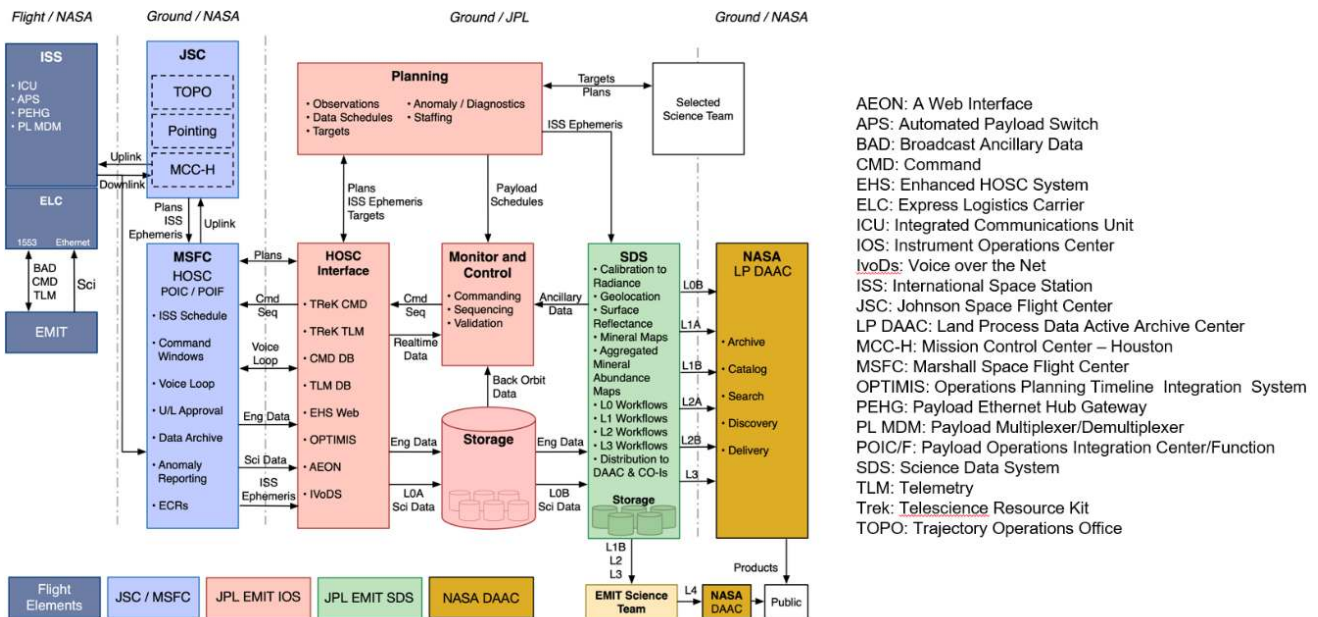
Flight / NASA
Ground / NASA
Ground / JPL
Ground / NASA

ISS
• ICU
• APS
• PEHG
• PL MDM

ELC
1553 Ethernet

BAD
CMD
TLM
Sci

EMIT

Uplink
Downlink

JSC
TOPO
Pointing
MCC-H

Plans
ISS
Ephemeris
Uplink

MSFC
HOSC
POIC / POIF
• ISS Schedule
• Command Windows
• Voice Loop
• U/L Approval
• Data Archive
• Anomaly Reporting
• ECRs

Plans
Cmd Seq
Voice Loop
Eng Data
Sci Data
ISS Ephemeris

Planning
• Observations
• Data Schedules
• Targets
• Anomaly / Diagnostics
• Staffing

Targets
Plans
Selected Science Team
ISS Ephemeris

Plans
ISS Ephemeris
Targets

Payload Schedules

HOSC Interface
• TReK CMD
• TReK TLM
• CMD DB
• TLM DB
• EHS Web
• OPTIMIS
• AEON
• IVoDS

Cmd Seq
Realtime Data
Eng Data
L0A Sci Data

Monitor and Control
• Commanding
• Sequencing
• Validation

Back Orbit Data

Storage

Ancillary Data
Eng Data
L0B Sci Data

SDS
• Calibration to Radiance
• Geolocation
• Surface Reflectance
• Mineral Maps
• Aggregated Mineral Abundance Maps
• L0 Workflows
• L1 Workflows
• L2 Workflows
• L3 Workflows
• Distribution to DAAC & CO-Is
Storage

L0B
L1A
L1B
L2A
L2B
L3

NASA
LP DAAC
• Archive
• Catalog
• Search
• Discovery
• Delivery

L1B
L2
L3
Products
EMIT Science Team
L4
NASA DAAC
Public

Flight Elements
JSC / MSFC
JPL EMIT IOS
JPL EMIT SDS
NASA DAAC

AEON: A Web Interface
APS: Automated Payload Switch
BAD: Broadcast Ancillary Data
CMD: Command
EHS: Enhanced HOSC System
ELC: Express Logistics Carrier
ICU: Integrated Communications Unit
IOS: Instrument Operations Center
IvoDs: Voice over the Net
ISS: International Space Station
JSC: Johnson Space Flight Center
LP DAAC: Land Process Data Active Archive Center
MCC-H: Mission Control Center – Houston
MSFC: Marshall Space Flight Center
OPTIMIS: Operations Planning Timeline Integration System
PEHG: Payload Ethernet Hub Gateway
PL MDM: Payload Multiplexer/Demultiplexer
POIC/F: Payload Operations Integration Center/Function
SDS: Science Data System
TLM: Telemetry
Trek: Telescience Resource Kit
TOPO: Trajectory Operations Office